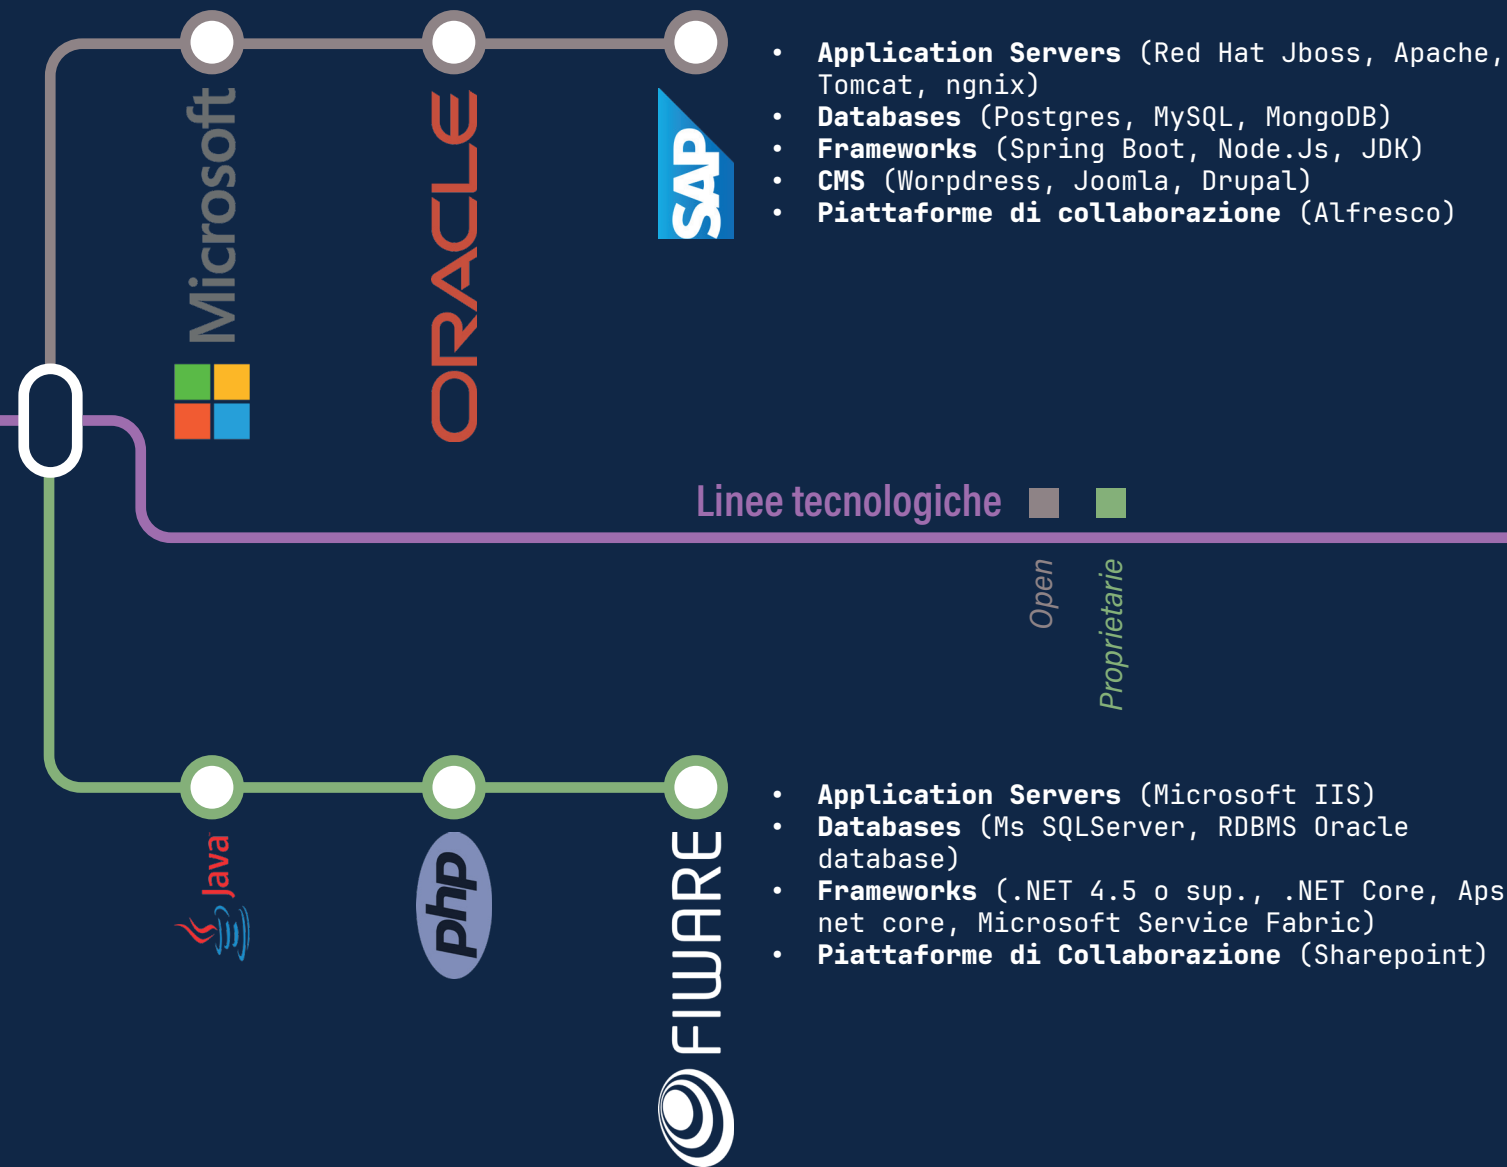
Microsoft

ORACLE

SAP

- **Application Servers** (Red Hat Jboss, Apache, Tomcat, ngnix)
- **Databases** (Postgres, MySQL, MongoDB)
- **Frameworks** (Spring Boot, Node.Js, JDK)
- **CMS** (Worpdress, Joomla, Drupal)
- **Piattaforme di collaborazione** (Alfresco)

Linee tecnologiche

Open

Proprietarie

Java

php

FIWARE

- **Application Servers** (Microsoft IIS)
- **Databases** (Ms SQLServer, RDBMS Oracle database)
- **Frameworks** (.NET 4.5 o sup., .NET Core, Aps net core, Microsoft Service Fabric)
- **Piattaforme di Collaborazione** (Sharepoint)